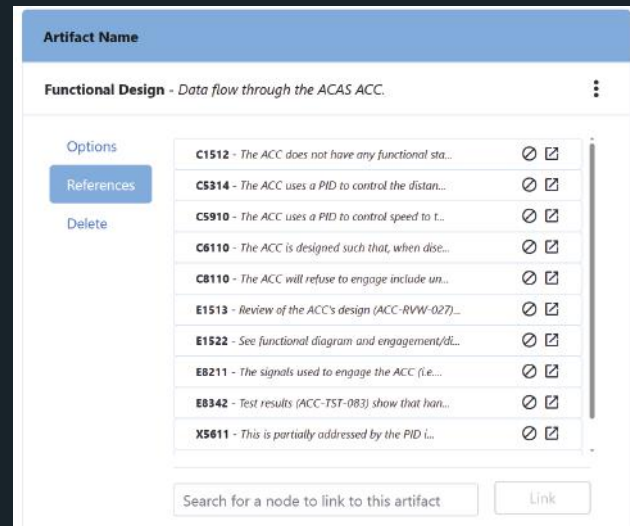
Artifact Name

Functional Design - Data flow through the ACAS ACC.

Options

References

Delete

C1512 - The ACC does not have any functional sta...

C5314 - The ACC uses a PID to control the distan...

C5910 - The ACC uses a PID to control speed to t...

C6110 - The ACC is designed such that, when dise...

C8110 - The ACC will refuse to engage include un...

E1513 - Review of the ACC's design (ACC-RVW-027)...

E1522 - See functional diagram and engagement/di...

E8211 - The signals used to engage the ACC (i.e....

E8342 - Test results (ACC-TST-083) show that han...

X5611 - This is partially addressed by the PID i...

Search for a node to link to this artifact

Link